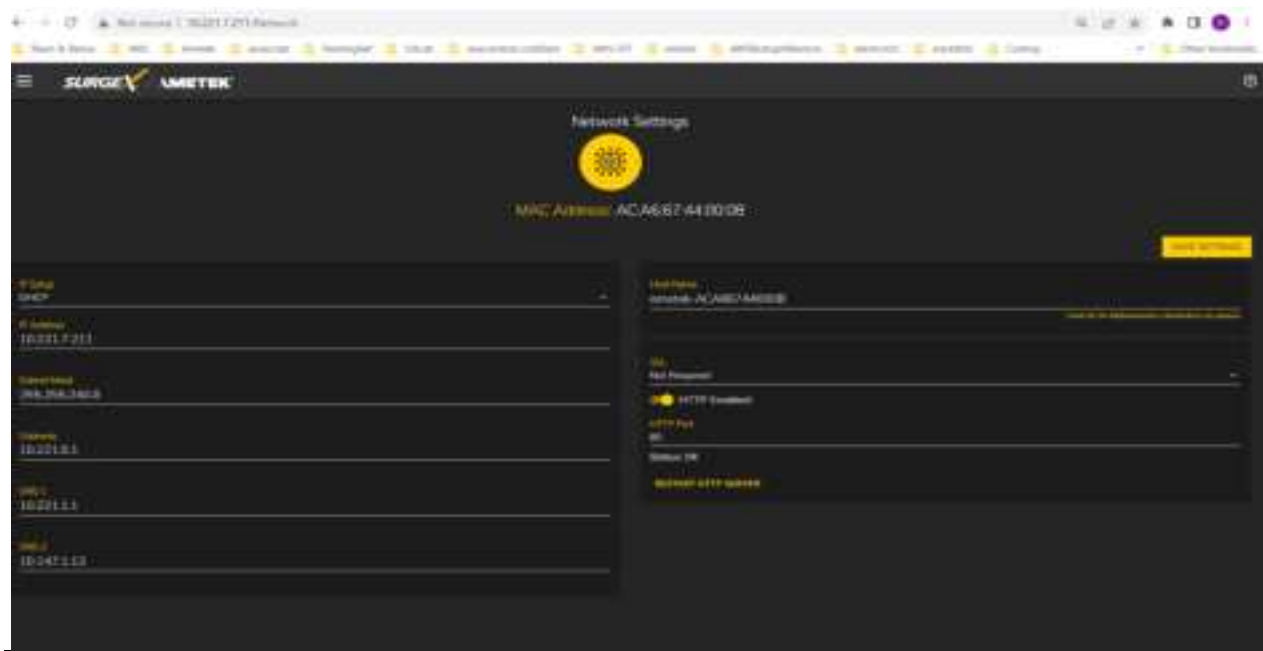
Not secure | 10.221.7.211/Network

SURGEX AMETEK

Network Settings

MAC Address: AC:A6:67:44:00:08

SAVE SETTINGS

IP Setup
DHCP

IP Address
10.221.7.211

Subnet Mask
255.255.240.0

Gateway
10.221.0.1

DNS 1
10.221.1.1

DNS 2
10.247.1.13

Host Name
surgex-ACA66744000B

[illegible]

SSL
Not Required

HTTP Enabled

HTTP Port
80

Status: OK

RESTART HTTP SERVER